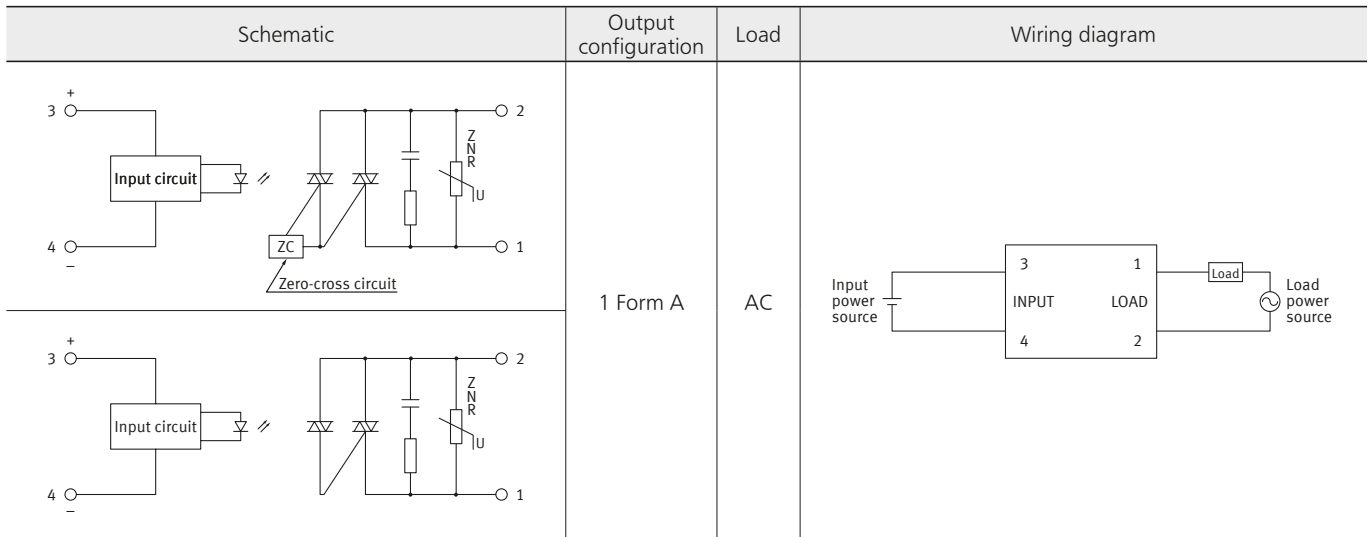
| Schematic | Output configuration | Load | Wiring diagram |
|---|---|---|---|
| 3 + Input circuit ZC Zero-cross circuit 2 ZNR U 4 − 1 | 1 Form A | AC | Input power source 3 4 INPUT LOAD 1 2 Load Load power source |
| 3 + Input circuit 2 ZNR U 4 − 1 | | | |